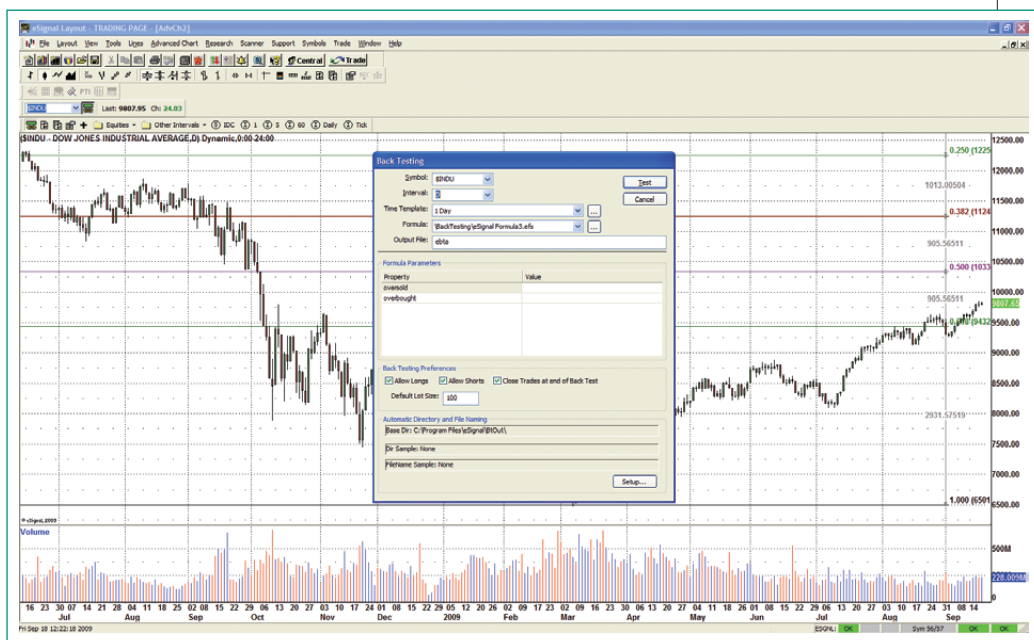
eSignal Layout - TRADING PAGE - [AdvCh2]

File Layout View Tools Lines Advanced Chart Research Scanner Support Symbols Trade Window Help

Central Trade

$INDU Last: 9807.95 Ch: 24.03

Equities Other Intervals 1DC 1 5 60 Daily Tick

($INDU - DOW JONES INDUSTRIAL AVERAGE,D) Dynamic,0:00 24:00

Back Testing

Symbol: $INDU
Interval: D
Time Template: 1 Day
Formula: \BackTesting\eSignal Formula3.efs
Output File: ebte

Test
Cancel

Formula Parameters

| Property | Value |
|---|---|
| oversold | |
| overbought | |

Back Testing Preferences
Allow Longs Allow Shorts Close Trades at end of Back Test
Default Lot Size: 100

Automatic Directory and File Naming
Base Dir: C:\Program Files\eSignal\BtOut\
Dir Sample: None
FileName Sample: None

Setup...

0.250 (1225
1013.00504
0.382 (1124
905.56511
0.500 (1033
905.56511
9807.95
0.618 (9432
2931.57519
1.000 (6501

12500.00
12000.00
11500.00
11000.00
10500.00
10000.00
9500.00
9000.00
8500.00
8000.00
7500.00
7000.00
6500.00

©eSignal, 2009
Volume
500M
228.009M

16 23 30 07 14 21 28 04 11 18 25 02 08 15 22 29 06 13 20 27 03 10 17 24 01 08 15 22 29 05 12 20 26 02 09 17 23 02 09 16 23 30 06 13 20 27 04 11 18 26 01 08 15 22 29 06 13 20 27 03 10 17 24 31 08 14
Jul Aug Sep Oct Nov Dec 2009 Feb Mar Apr May Jun Jul Aug Sep

Fri Sep 18 12:22:18 2009 ESGNL: OK OK Sym 56/57 OK OK